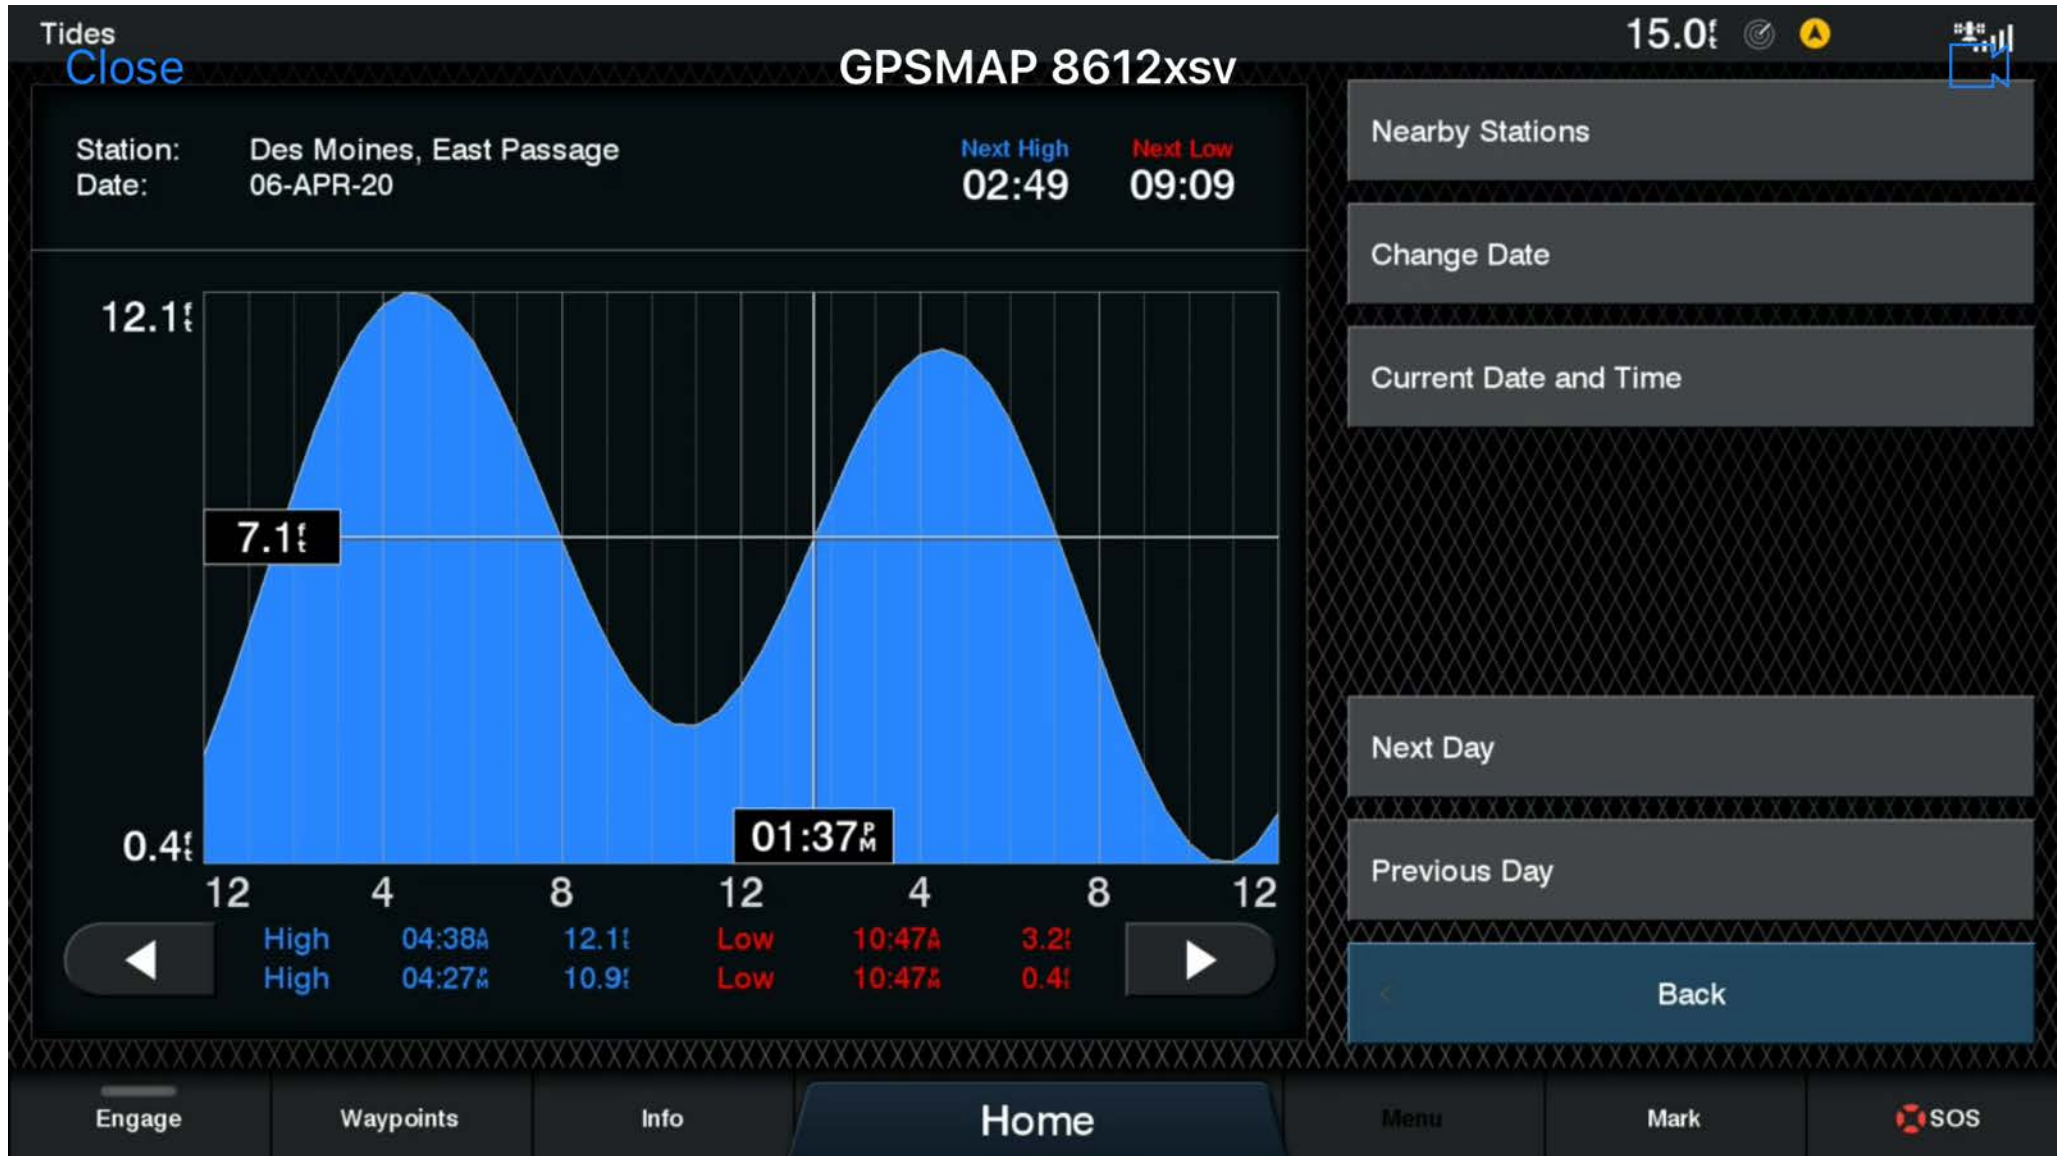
Tides
Close

GPSMAP 8612xsv

15.0ft

Station: Des Moines, East Passage
Date: 06-APR-20

Next High
02:49

Next Low
09:09

12.1ft
7.1ft
0.4ft
01:37PM

12 4 8 12 4 8 12

| High | 04:38AM | 12.1ft | Low | 10:47AM | 3.2ft |
|---|---|---|---|---|---|
| High | 04:27PM | 10.9ft | Low | 10:47PM | 0.4ft |

Nearby Stations
Change Date
Current Date and Time
Next Day
Previous Day
Back

Engage
Waypoints
Info
Home
Menu
Mark
SOS